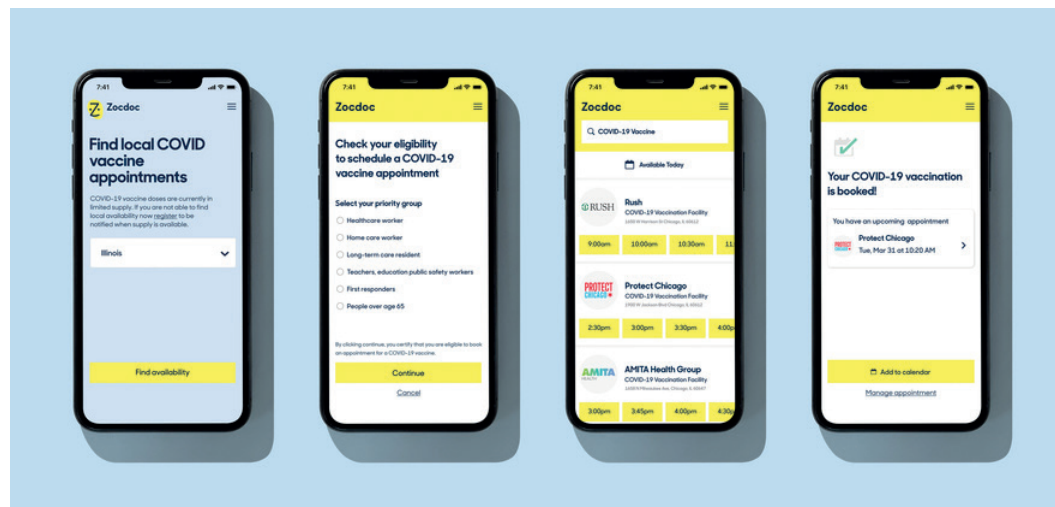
7:41

Zocdoc

Find local COVID vaccine appointments

COVID-19 vaccine doses are currently in limited supply. If you are not able to find local availability now register to be notified when supply is available.

Illinois

Find availability

7:41

Zocdoc

Check your eligibility to schedule a COVID-19 vaccine appointment

Select your priority group

Healthcare worker

Home care worker

Long-term care resident

Teachers, education public safety workers

First responders

People over age 65

By clicking continue, you certify that you are eligible to book an appointment for a COVID-19 vaccine.

Continue

Cancel

7:41

Zocdoc

COVID-19 Vaccine

Available Today

RUSH

Rush
COVID-19 Vaccination Facility
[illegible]

9:00am | 10:00am | 10:30am | 11

PROTECT CHICAGO

Protect Chicago
COVID-19 Vaccination Facility
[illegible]

2:30pm | 3:00pm | 3:30pm | 4:00p

AMITA HEALTH

AMITA Health Group
COVID-19 Vaccination Facility
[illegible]

3:00pm | 3:45pm | 4:00pm | 4:30p

7:41

Zocdoc

Your COVID-19 vaccination is booked!

You have an upcoming appointment

PROTECT CHICAGO

Protect Chicago
Tue, Mar 31 at 10:20 AM

Add to calendar

Manage appointment